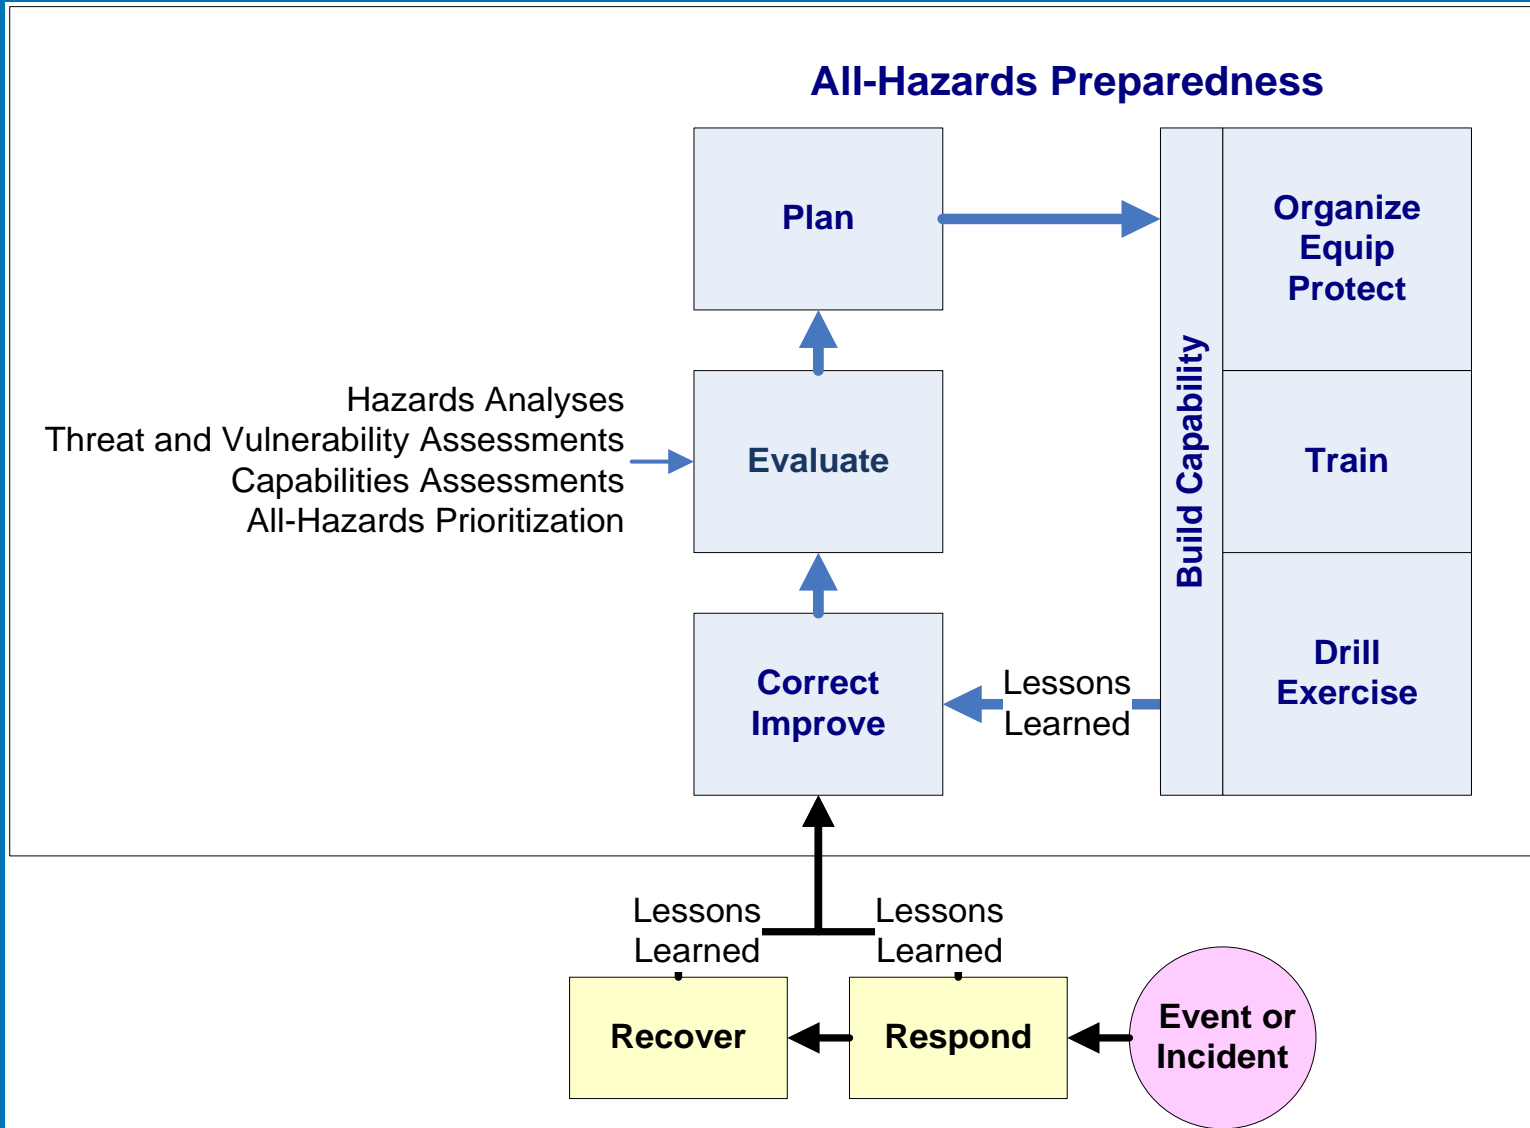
All-Hazards Preparedness

Plan

Build Capability

Organize
Equip
Protect

Train

Drill
Exercise

Hazards Analyses
Threat and Vulnerability Assessments
Capabilities Assessments
All-Hazards Prioritization

Evaluate

Correct
Improve

Lessons
Learned

Lessons
Learned

Lessons
Learned

Recover

Respond

Event or
Incident